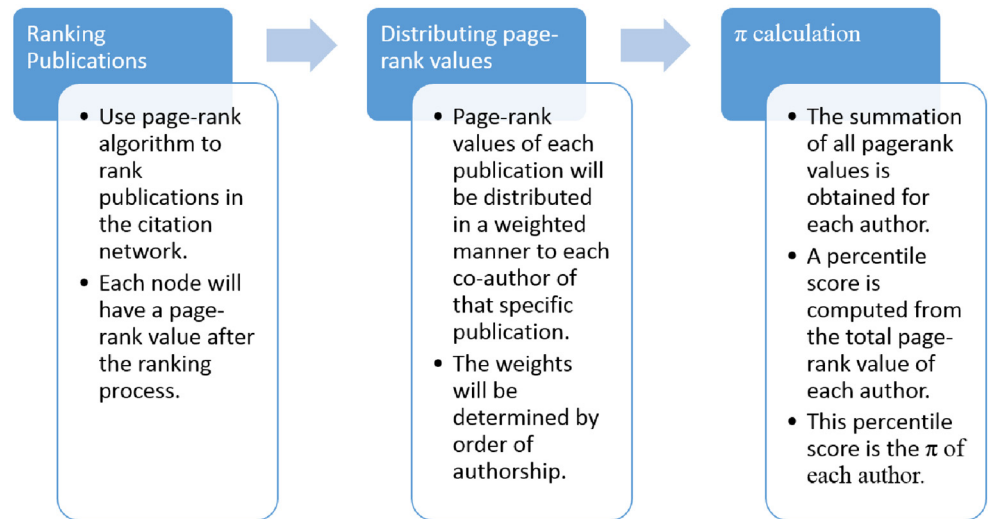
Ranking Publications

- Use page-rank algorithm to rank publications in the citation network.
- Each node will have a page-rank value after the ranking process.

Distributing page-rank values

- Page-rank values of each publication will be distributed in a weighted manner to each co-author of that specific publication.
- The weights will be determined by order of authorship.

$\pi$ calculation

- The summation of all pagerank values is obtained for each author.
- A percentile score is computed from the total page-rank value of each author.
- This percentile score is the $\pi$ of each author.